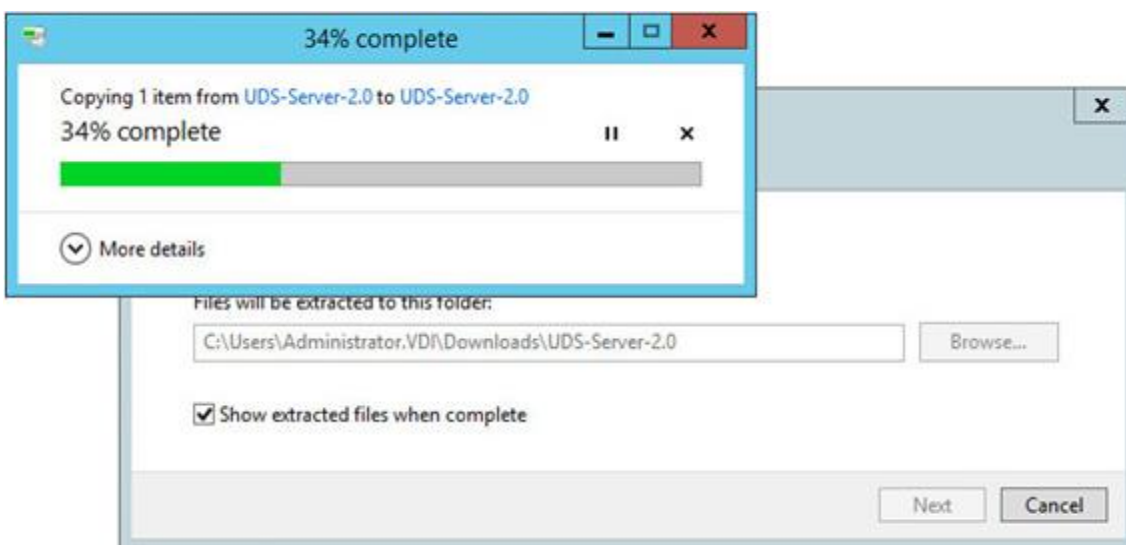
34% complete

Copying 1 item from UDS-Server-2.0 to UDS-Server-2.0

34% complete

More details

Files will be extracted to this folder:

C:\Users\Administrator.VDI\Downloads\UDS-Server-2.0

Browse...

Show extracted files when complete

Next

Cancel